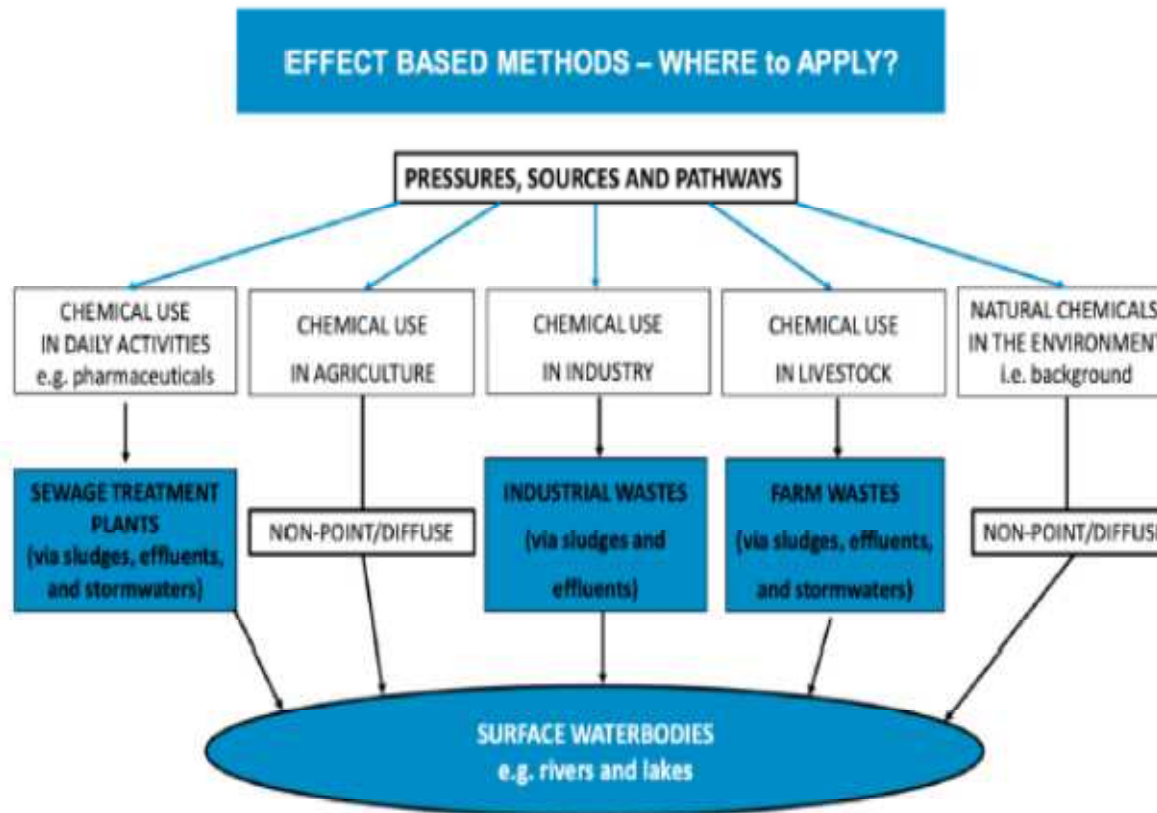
EFFECT BASED METHODS – WHERE to APPLY?

PRESSURES, SOURCES AND PATHWAYS

CHEMICAL USE IN DAILY ACTIVITIES e.g. pharmaceuticals

CHEMICAL USE IN AGRICULTURE

CHEMICAL USE IN INDUSTRY

CHEMICAL USE IN LIVESTOCK

NATURAL CHEMICALS IN THE ENVIRONMENT i.e. background

SEWAGE TREATMENT PLANTS (via sludges, effluents, and stormwaters)

NON-POINT/DIFFUSE

INDUSTRIAL WASTES (via sludges and effluents)

FARM WASTES (via sludges, effluents, and stormwaters)

NON-POINT/DIFFUSE

SURFACE WATERBODIES e.g. rivers and lakes